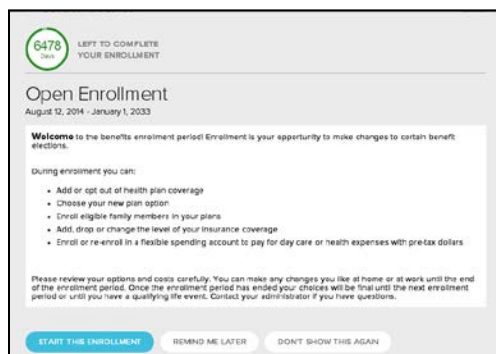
6478 Days

LEFT TO COMPLETE YOUR ENROLLMENT

Open Enrollment

August 12, 2014 - January 1, 2033

Welcome to the benefits enrollment period! Enrollment is your opportunity to make changes to certain benefit elections.

During enrollment you can:

- Add or opt out of health plan coverage
- Choose your new plan option
- Enroll eligible family members in your plans
- Add, drop or change the level of your insurance coverage
- Enroll or re-enroll in a flexible spending account to pay for day care or health expenses with pre-tax dollars

Please review your options and costs carefully. You can make any changes you like at home or at work until the end of the enrollment period. Once the enrollment period has ended your choices will be final until the next enrollment period or until you have a qualifying life event. Contact your administrator if you have questions.

START THIS ENROLLMENT

REMIND ME LATER

DON'T SHOW THIS AGAIN